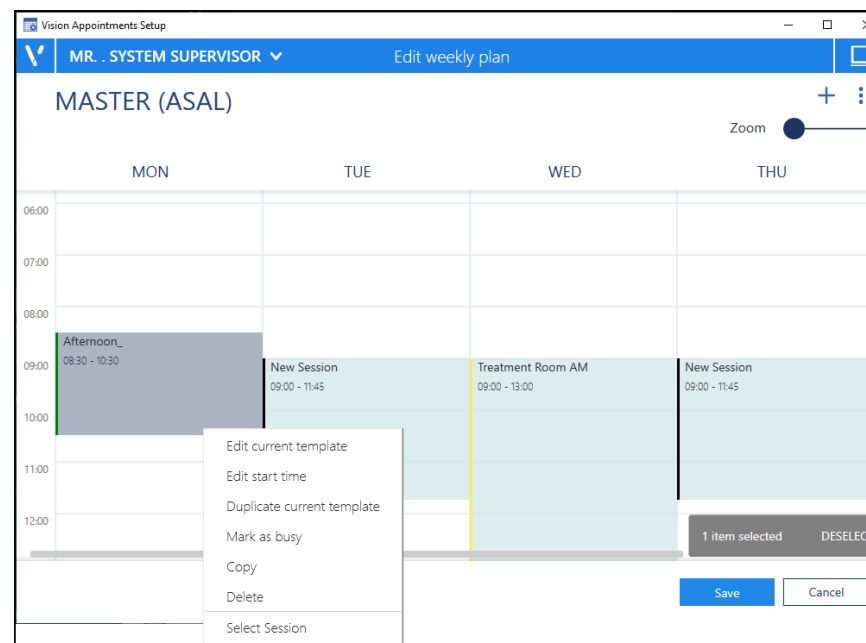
Vision Appointments Setup

MR. . SYSTEM SUPERVISOR

Edit weekly plan

MASTER (ASAL)

+

Zoom

MON TUE WED THU

06:00
07:00
08:00
09:00
10:00
11:00
12:00

Afternoon_
08:30 - 10:30

New Session
09:00 - 11:45

Treatment Room AM
09:00 - 13:00

New Session
09:00 - 11:45

Edit current template
Edit start time
Duplicate current template
Mark as busy
Copy
Delete
Select Session

1 item selected DESELEC

Save
Cancel